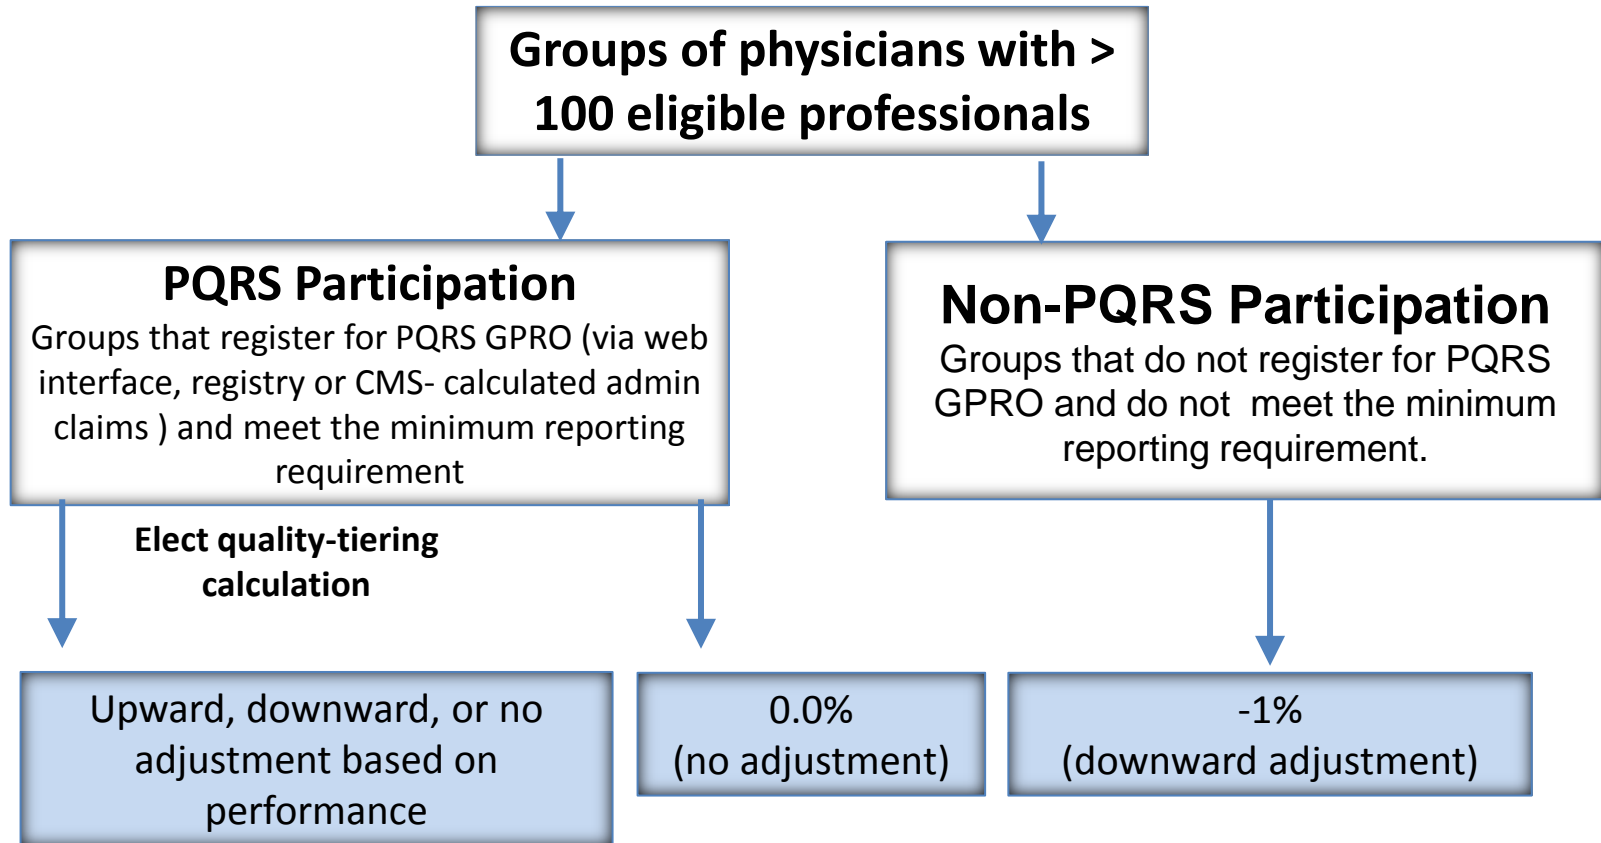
Groups of physicians with > 100 eligible professionals

PQRS Participation
Groups that register for PQRS GPRO (via web interface, registry or CMS- calculated admin claims ) and meet the minimum reporting requirement

Non-PQRS Participation
Groups that do not register for PQRS GPRO and do not meet the minimum reporting requirement.

Elect quality-tiering calculation

Upward, downward, or no adjustment based on performance

0.0%
(no adjustment)

-1%
(downward adjustment)